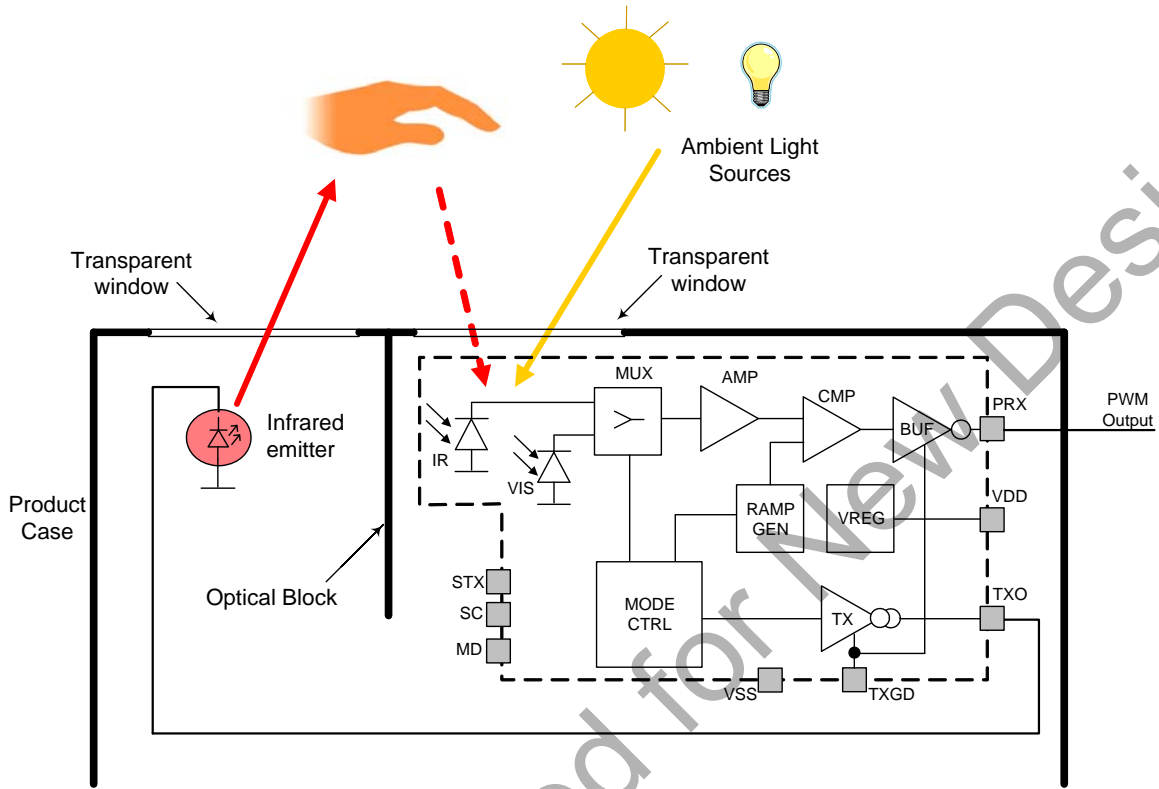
Ambient Light Sources

Transparent window

Transparent window

Infrared emitter

Product Case

Optical Block

IR

VIS

MUX

AMP

CMP

BUF

PRX

PWM Output

RAMP GEN

VREG

VDD

STX

SC

MD

MODE CTRL

TX

TXO

VSS

TXGD

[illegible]d for New Desi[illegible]